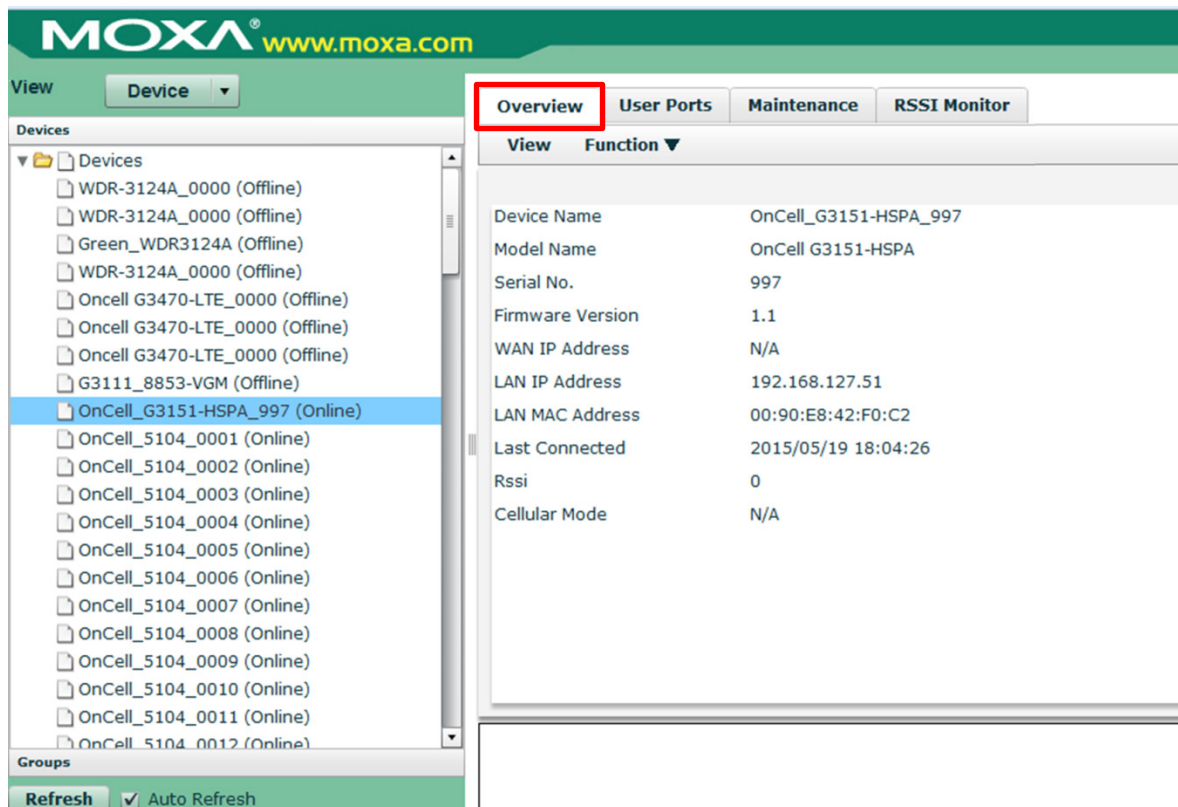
MOXA® www.moxa.com

View Device

Devices

Devices
WDR-3124A_0000 (Offline)
WDR-3124A_0000 (Offline)
Green_WDR3124A (Offline)
WDR-3124A_0000 (Offline)
Oncell G3470-LTE_0000 (Offline)
Oncell G3470-LTE_0000 (Offline)
Oncell G3470-LTE_0000 (Offline)
G3111_8853-VGM (Offline)
OnCell_G3151-HSPA_997 (Online)
OnCell_5104_0001 (Online)
OnCell_5104_0002 (Online)
OnCell_5104_0003 (Online)
OnCell_5104_0004 (Online)
OnCell_5104_0005 (Online)
OnCell_5104_0006 (Online)
OnCell_5104_0007 (Online)
OnCell_5104_0008 (Online)
OnCell_5104_0009 (Online)
OnCell_5104_0010 (Online)
OnCell_5104_0011 (Online)
OnCell_5104_0012 (Online)

Groups

Refresh Auto Refresh

Overview User Ports Maintenance RSSI Monitor

View Function ▼

| Device Name | OnCell_G3151-HSPA_997 |
|---|---|
| Model Name | OnCell G3151-HSPA |
| Serial No. | 997 |
| Firmware Version | 1.1 |
| WAN IP Address | N/A |
| LAN IP Address | 192.168.127.51 |
| LAN MAC Address | 00:90:E8:42:F0:C2 |
| Last Connected | 2015/05/19 18:04:26 |
| Rssi | 0 |
| Cellular Mode | N/A |